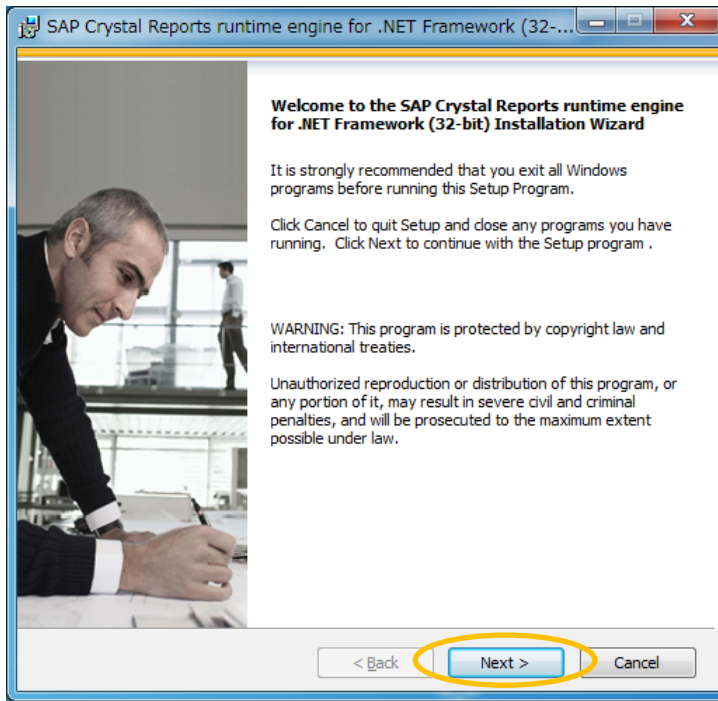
SAP Crystal Reports runtime engine for .NET Framework (32-...

Welcome to the SAP Crystal Reports runtime engine for .NET Framework (32-bit) Installation Wizard

It is strongly recommended that you exit all Windows programs before running this Setup Program.

Click Cancel to quit Setup and close any programs you have running. Click Next to continue with the Setup program .

WARNING: This program is protected by copyright law and international treaties.

Unauthorized reproduction or distribution of this program, or any portion of it, may result in severe civil and criminal penalties, and will be prosecuted to the maximum extent possible under law.

< Back
Next >
Cancel